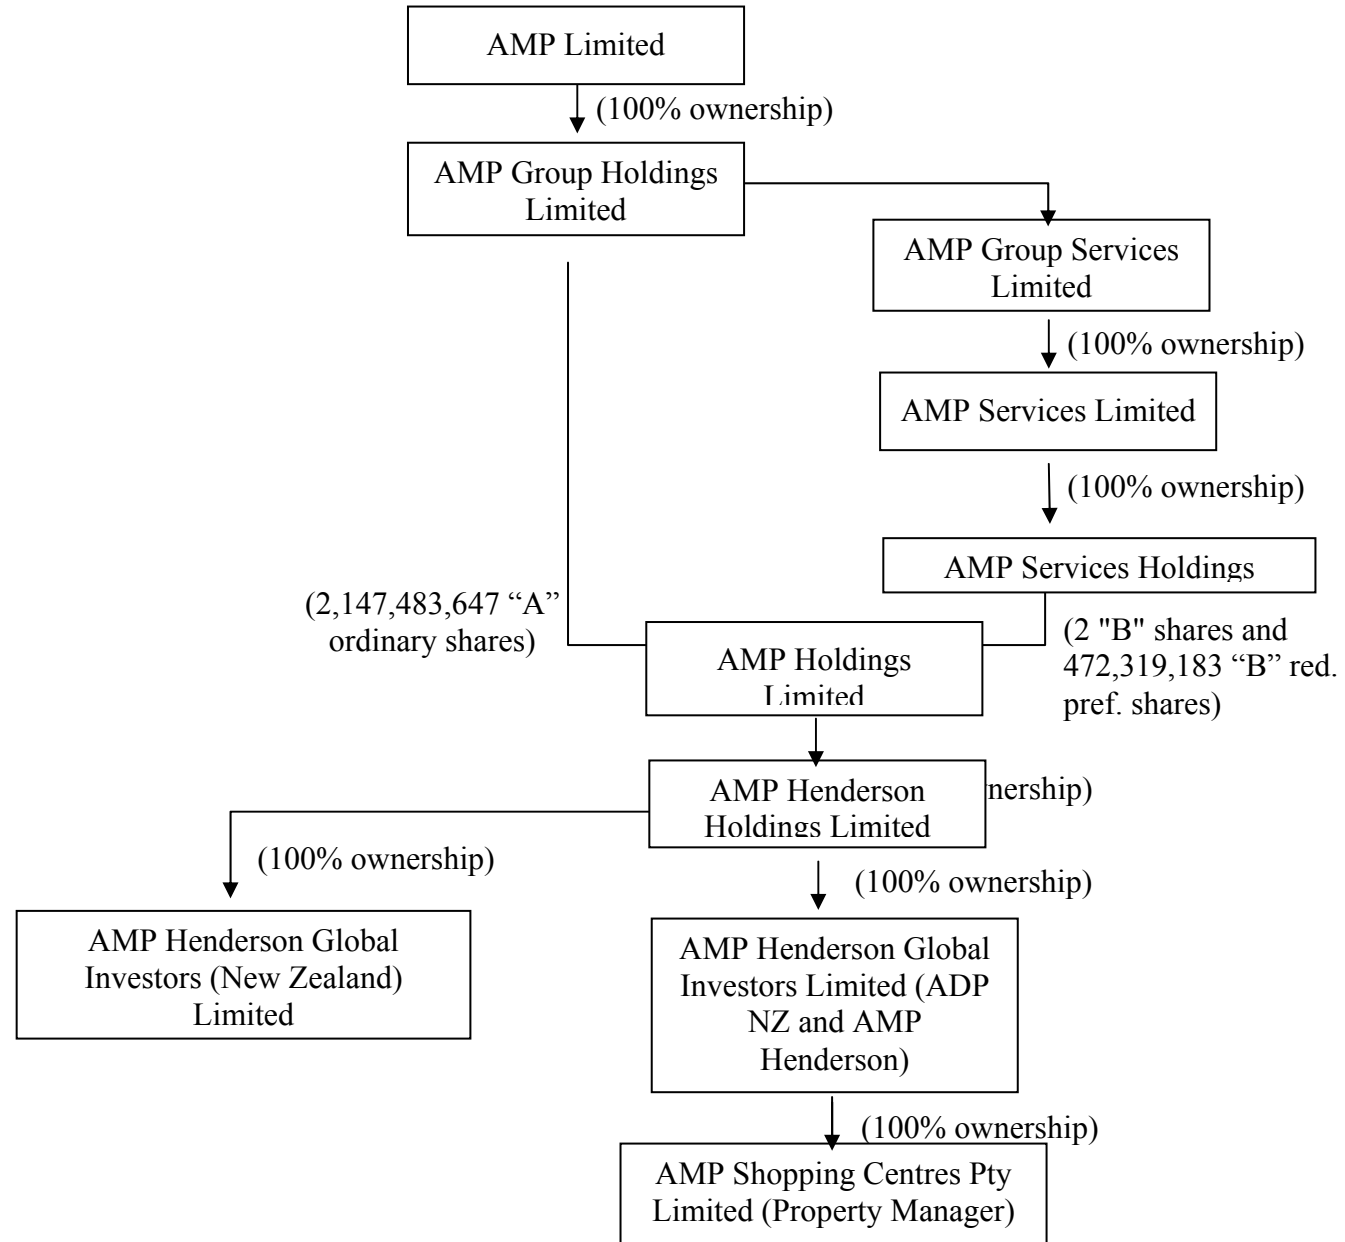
AMP Limited

(100% ownership)

AMP Group Holdings Limited

AMP Group Services Limited

(100% ownership)

AMP Services Limited

(100% ownership)

AMP Services Holdings

(2,147,483,647 “A” ordinary shares)

(2 "B" shares and 472,319,183 “B” red. pref. shares)

AMP Holdings Limited

AMP Henderson Holdings Limited

nership)

(100% ownership)

AMP Henderson Global Investors (New Zealand) Limited

(100% ownership)

AMP Henderson Global Investors Limited (ADP NZ and AMP Henderson)

(100% ownership)

AMP Shopping Centres Pty Limited (Property Manager)